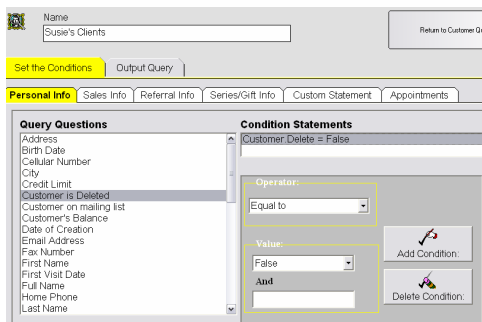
Name
Susie's Clients

Return to Customer Q

Set the Conditions
Output Query

Personal Info
Sales Info
Referral Info
Series/Gift Info
Custom Statement
Appointments

Query Questions
Address
Birth Date
Cellular Number
City
Credit Limit
Customer is Deleted
Customer on mailing list
Customer's Balance
Date of Creation
Email Address
Fax Number
First Name
First Visit Date
Full Name
Home Phone
Last Name

Condition Statements
Customer.Delete = False

Operator:
Equal to

Value:
False
And

Add Condition:
Delete Condition: